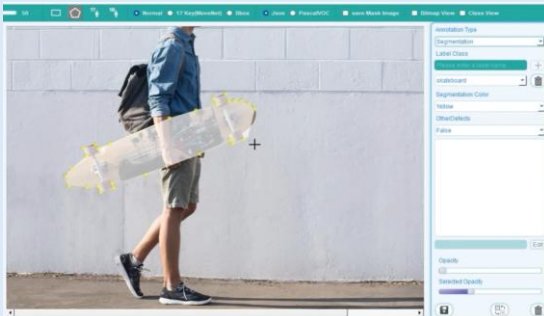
Normal 17 Key(Movenet) Bbox Json PascalVOC save Mask image Bitmap View Class View

Annotation Type
Segmentation
Label Class
Please enter a label name
skateboard
Segmentation Color
Yellow
OtherDefects
False

Opacity
Selected Opacity